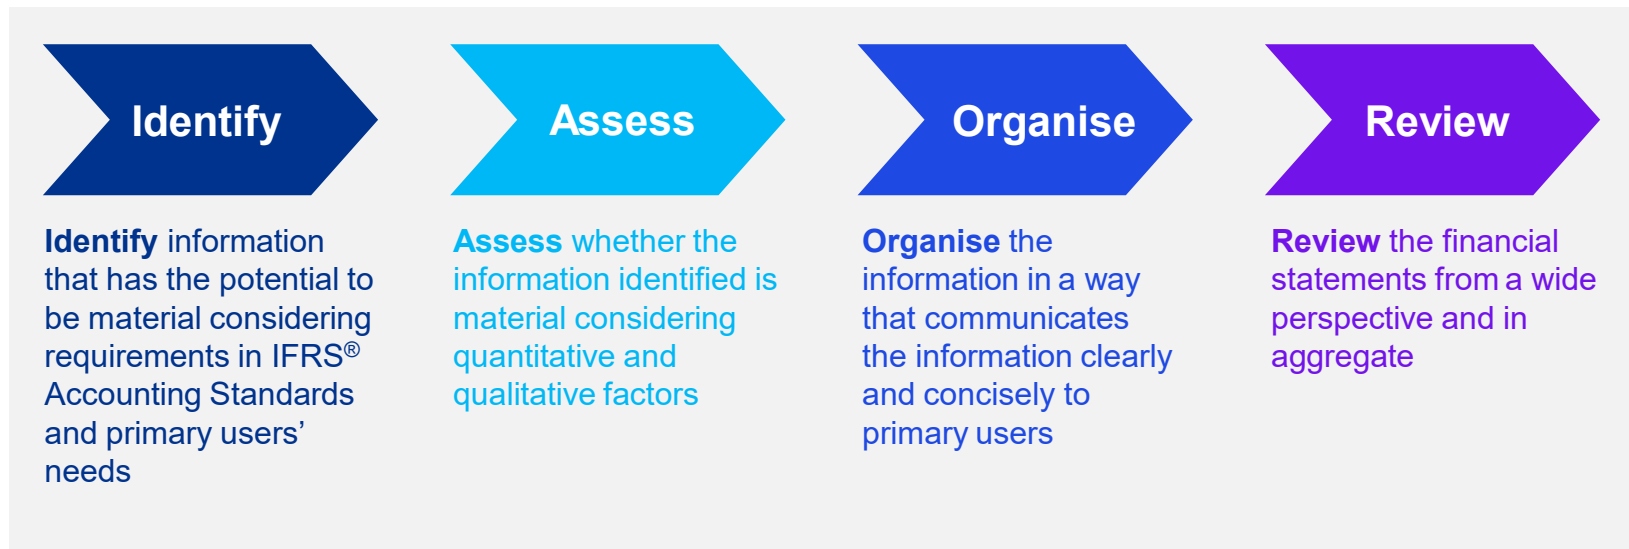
Identify

Assess

Organise

Review

Identify information that has the potential to be material considering requirements in IFRS® Accounting Standards and primary users' needs

Assess whether the information identified is material considering quantitative and qualitative factors

Organise the information in a way that communicates the information clearly and concisely to primary users

Review the financial statements from a wide perspective and in aggregate